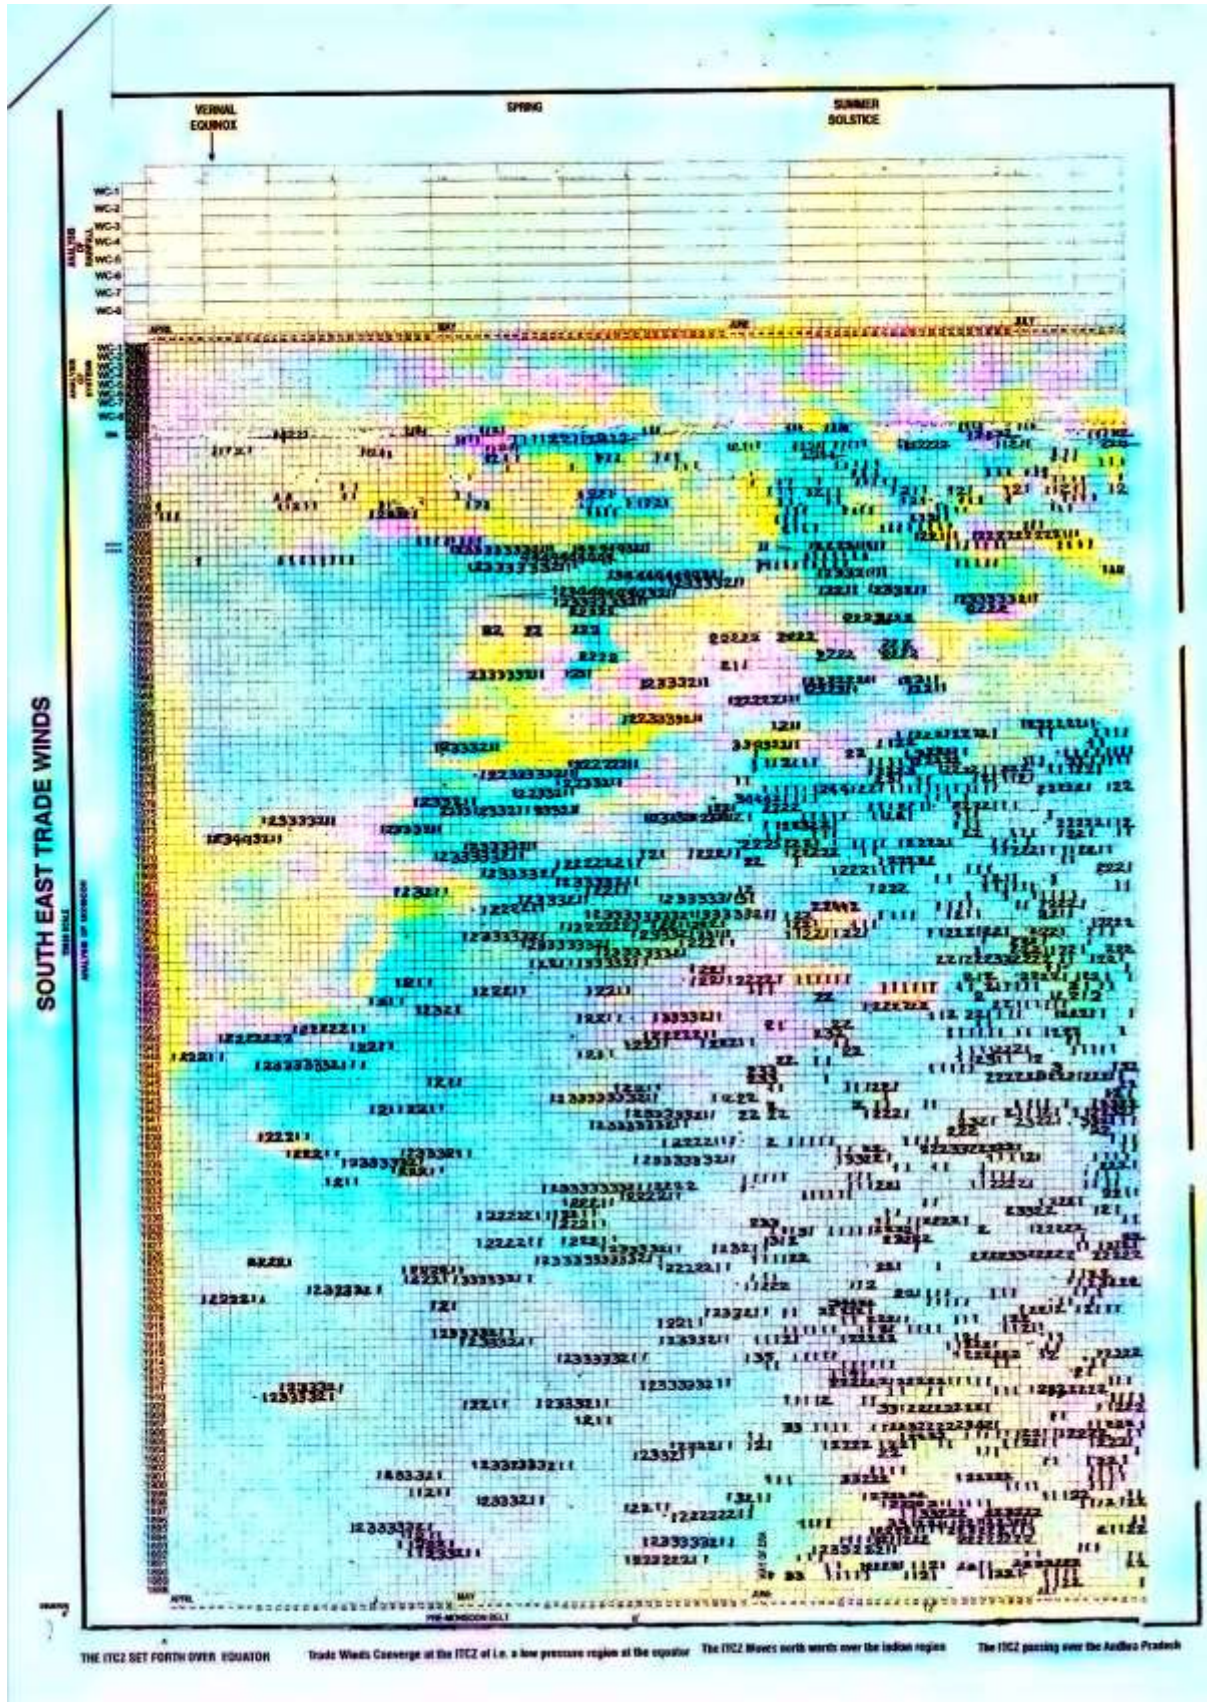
VERNAL EQUINOX

SPRING

SUMMER SOLSTICE

WC-1
WC-2
WC-3
WC-4
WC-5
WC-6
WC-7
WC-8

APRIL
MAY
JUNE
JULY

SOUTH EAST TRADE WINDS

APRIL
MAY
JUNE

PRE-MONSOON BELT

THE ITCZ SET FORTH OVER EQUATOR

Trade Winds Converge at the ITCZ of i.e. a low pressure region at the equator

The ITCZ Moves north wards over the indian region

The ITCZ passing over the Andhra Pradesh